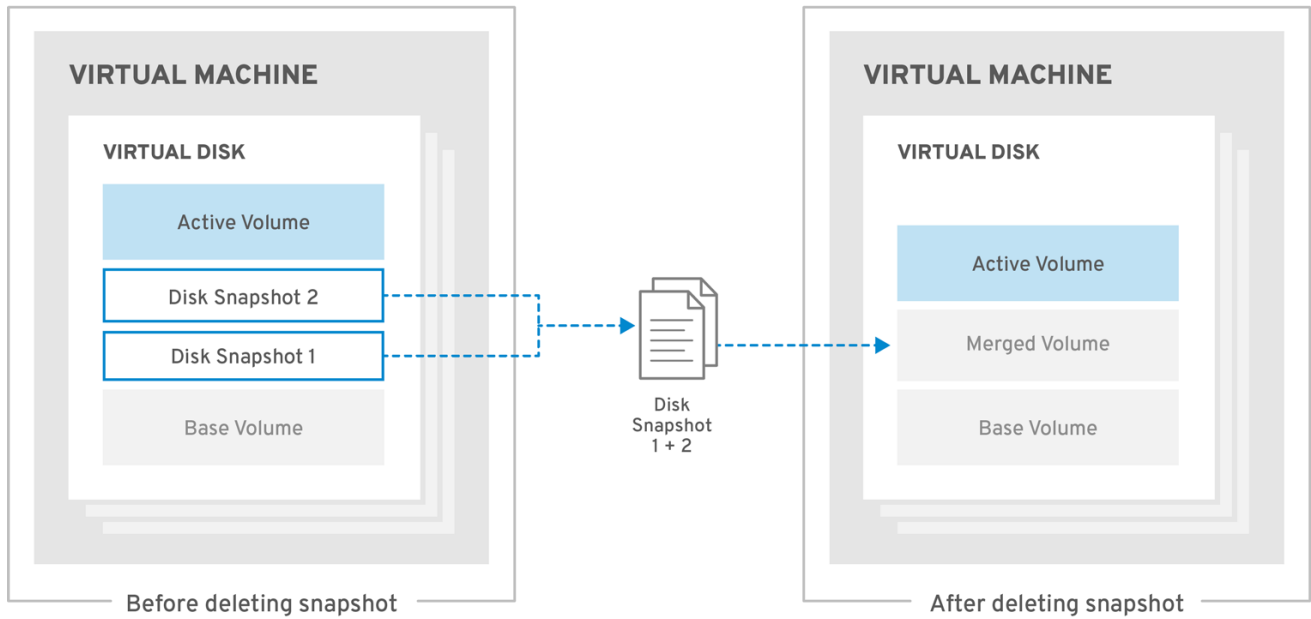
VIRTUAL MACHINE

VIRTUAL DISK

Active Volume

Disk Snapshot 2

Disk Snapshot 1

Base Volume

Before deleting snapshot

Disk Snapshot 1 + 2

VIRTUAL MACHINE

VIRTUAL DISK

Active Volume

Merged Volume

Base Volume

After deleting snapshot